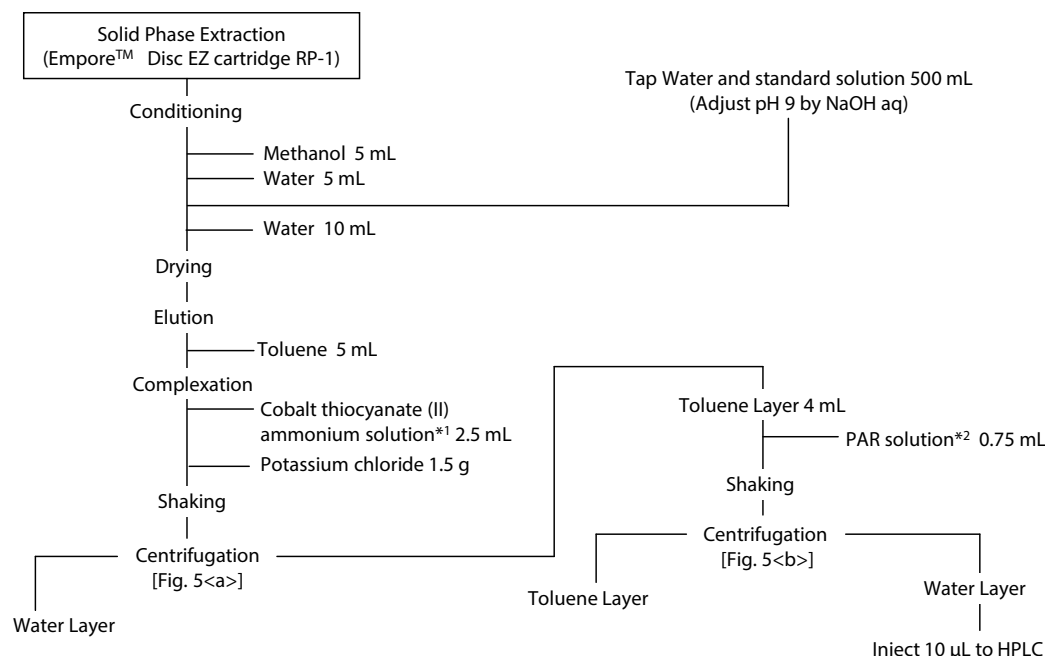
Solid Phase Extraction
(Empore$^{TM}$ Disc EZ cartridge RP-1)

Tap Water and standard solution 500 mL
(Adjust pH 9 by NaOH aq)

Conditioning

Methanol 5 mL

Water 5 mL

Water 10 mL

Drying

Elution

Toluene 5 mL

Complexation

Cobalt thiocyanate (II) ammonium solution*$^{1}$ 2.5 mL

Potassium chloride 1.5 g

Shaking

Centrifugation
[Fig. 5<a>]

Water Layer

Toluene Layer 4 mL

PAR solution*$^{2}$ 0.75 mL

Shaking

Centrifugation
[Fig. 5<b>]

Toluene Layer

Water Layer

Inject 10 uL to HPLC